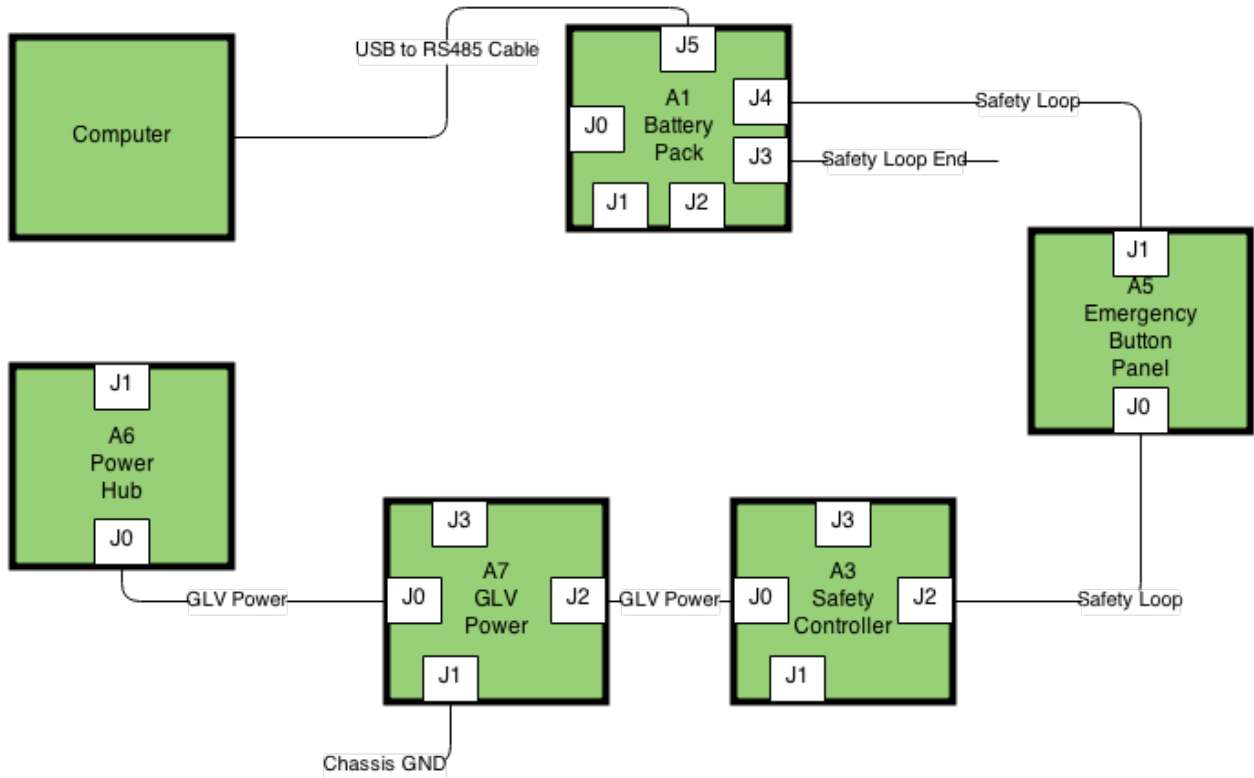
USB to RS485 Cable

Computer

J5
A1
Battery
Pack
J0
J4
J3
J1
J2

Safety Loop

Safety Loop End

J1
A5
Emergency
Button
Panel
J0

J1
A6
Power
Hub
J0

GLV Power

J3
A7
GLV
Power
J0
J2
J1

GLV Power

J3
A3
Safety
Controller
J0
J2
J1

Safety Loop

Chassis GND